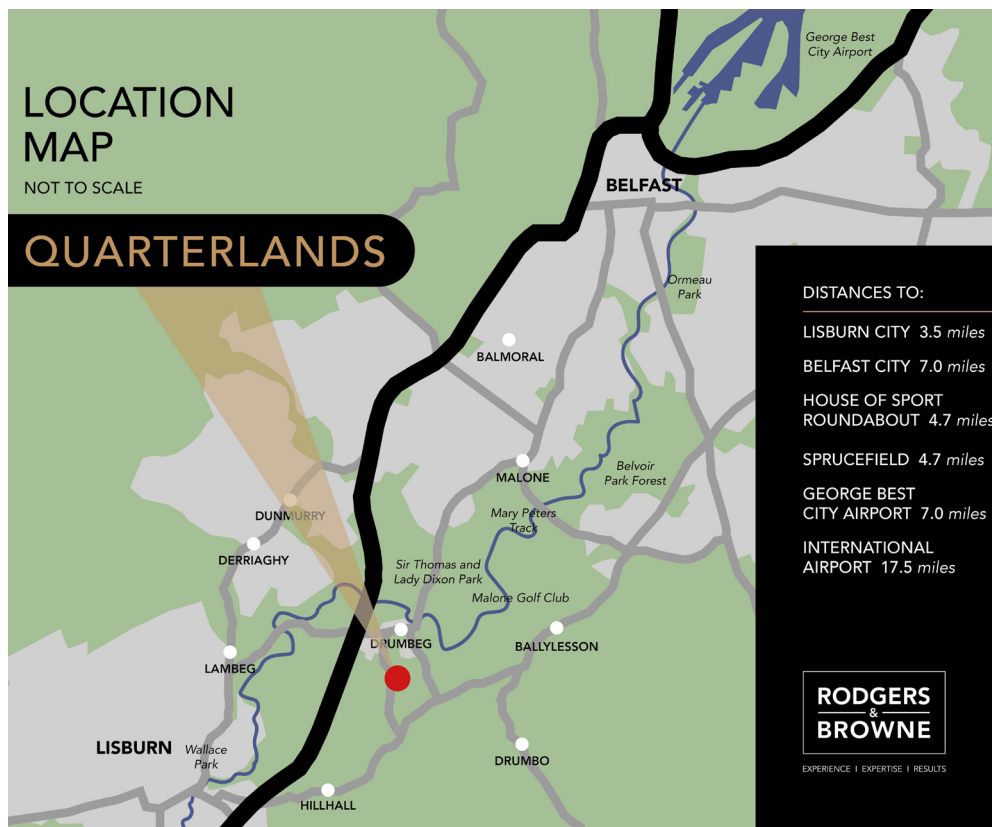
LOCATION MAP
NOT TO SCALE

QUARTERLANDS

George Best City Airport

BELFAST

Ormeau Park

BALMORAL

MALONE

Belvoir Park Forest

Mary Peters Track

DUNMURRY

DERRIAGHY

Sir Thomas and Lady Dixon Park

Malone Golf Club

DRUMBEG

BALLYLESSON

LAMBEG

LISBURN

Wallace Park

DRUMBO

HILLHALL

DISTANCES TO:
LISBURN CITY 3.5 miles
BELFAST CITY 7.0 miles
HOUSE OF SPORT ROUNDABOUT 4.7 miles
SPRUCEFIELD 4.7 miles
GEORGE BEST CITY AIRPORT 7.0 miles
INTERNATIONAL AIRPORT 17.5 miles

RODGERS & BROWNE
EXPERIENCE I EXPERTISE I RESULTS